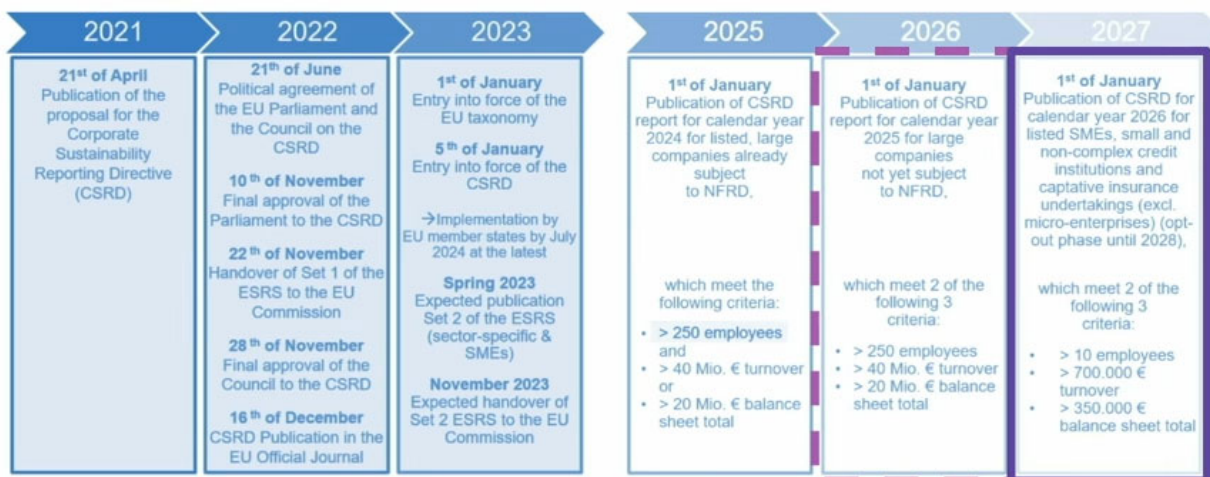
2021

2022

2023

2025

2026

2027

21st of April
Publication of the proposal for the Corporate Sustainability Reporting Directive (CSRD)

21th of June
Political agreement of the EU Parliament and the Council on the CSRD

10 th of November
Final approval of the Parliament to the CSRD

22 th of November
Handover of Set 1 of the ESRS to the EU Commission

28 th of November
Final approval of the Council to the CSRD

16 th of December
CSRD Publication in the EU Official Journal

1st of January
Entry into force of the EU taxonomy

5 th of January
Entry into force of the CSRD

→Implementation by EU member states by July 2024 at the latest

Spring 2023
Expected publication Set 2 of the ESRS (sector-specific & SMEs)

November 2023
Expected handover of Set 2 ESRS to the EU Commission

1st of January
Publication of CSRD report for calendar year 2024 for listed, large companies already subject to NFRD,

which meet the following criteria:

- > 250 employees
and
- > 40 Mio. € turnover
or
- > 20 Mio. € balance sheet total

1st of January
Publication of CSRD report for calendar year 2025 for large companies not yet subject to NFRD,

which meet 2 of the following 3 criteria:

- > 250 employees
- > 40 Mio. € turnover
- > 20 Mio. € balance sheet total

1st of January
Publication of CSRD for calendar year 2026 for listed SMEs, small and non-complex credit institutions and captative insurance undertakings (excl. micro-enterprises) (opt-out phase until 2028),

which meet 2 of the following 3 criteria:

- > 10 employees
- > 700.000 € turnover
- > 350.000 € balance sheet total